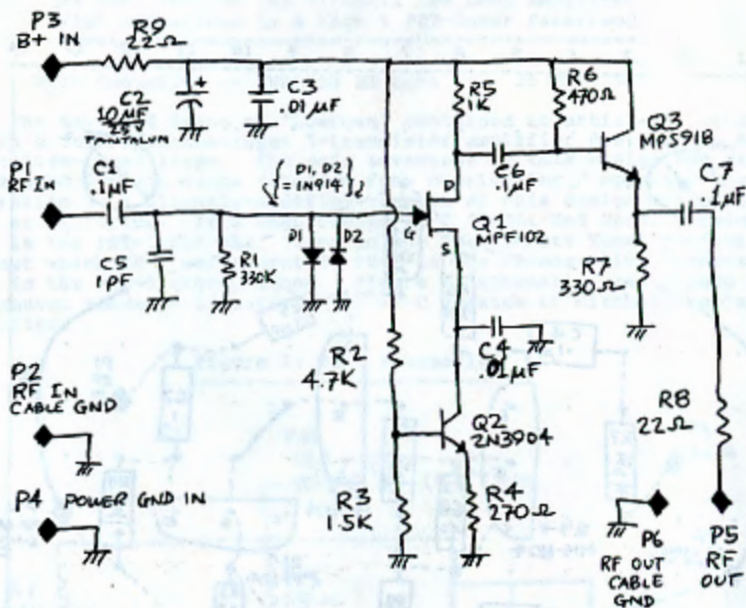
P3
B+ IN
R9
22Ω
C2
10μF
25V
TANTALUM
C3
.01μF
R5
1K
R6
470Ω
Q3
MPS918
C6
.1μF
P1
RF IN
C1
.1μF
{D1, D2 = 1N914}
D
G
S
Q1
MPF102
C7
.1μF
C5
1PF
R1
330K
D1
D2
R7
330Ω
C4
.01μF
R2
4.7K
P2
RF IN
CABLE GND
R8
22Ω
Q2
2N3904
P4 POWER GND IN
R3
1.5K
R4
270Ω
P6
RF OUT
CABLE
GND
P5
RF
OUT